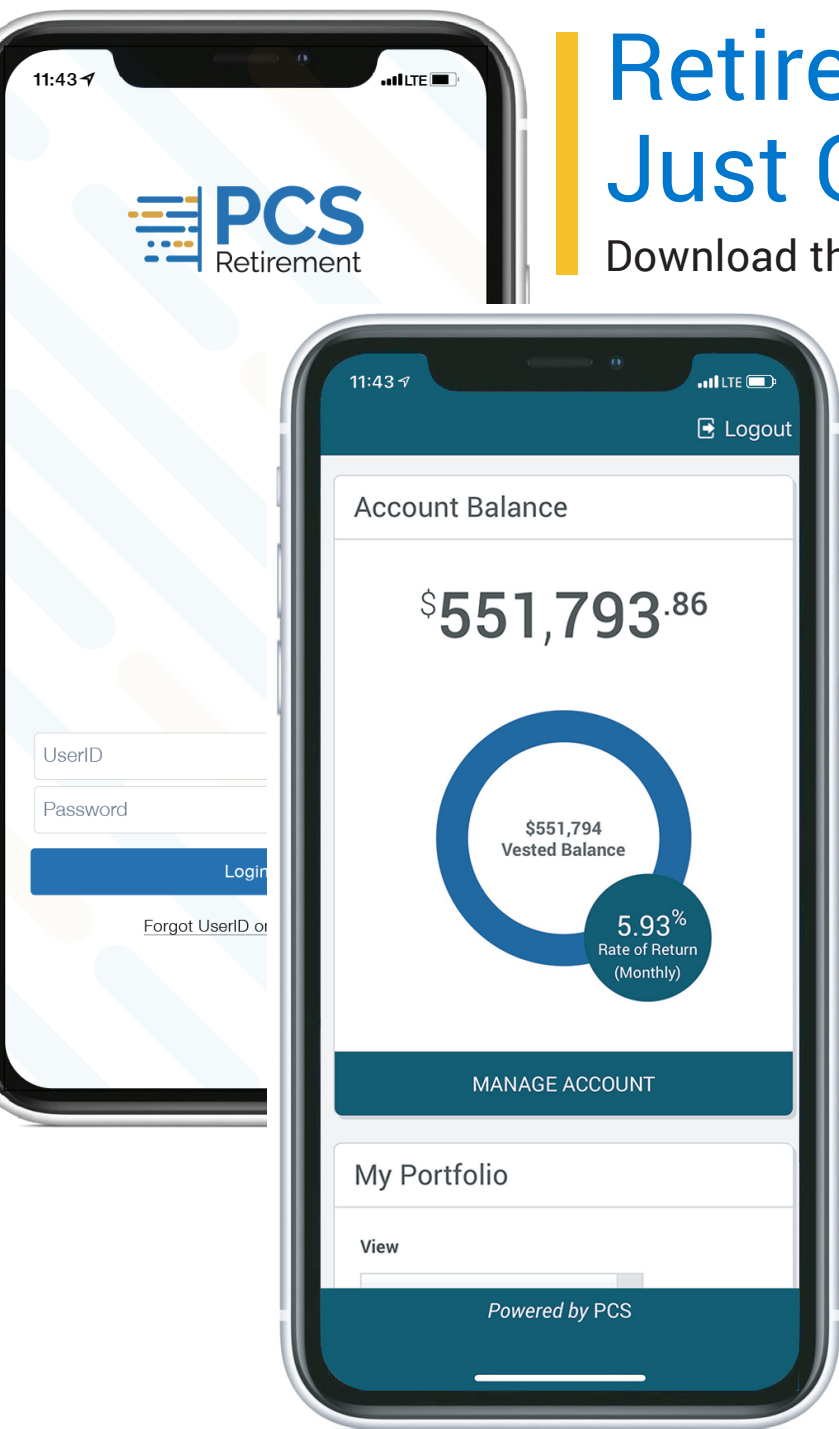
Retire
Just C

Download th

11:43

LTE

PCS
Retirement

UserID

Password

Login

Forgot UserID or

11:43

LTE

Logout

Account Balance

$551,793.86

$551,794
Vested Balance

5.93%
Rate of Return
(Monthly)

MANAGE ACCOUNT

My Portfolio

View

Powered by PCS